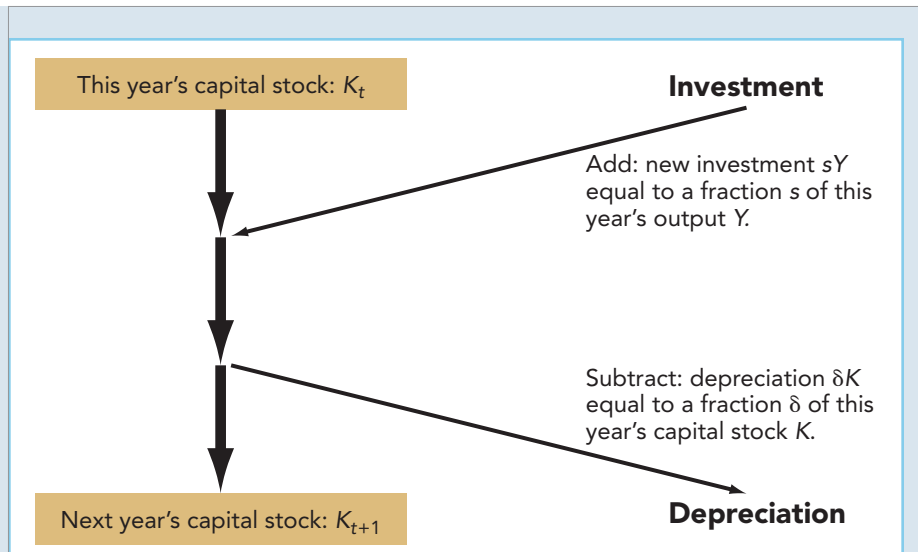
This year's capital stock: $K_t$

Investment

Add: new investment $sY$ equal to a fraction $s$ of this year's output $Y$.

Subtract: depreciation $\delta K$ equal to a fraction $\delta$ of this year's capital stock $K$.

Next year's capital stock: $K_{t+1}$

Depreciation